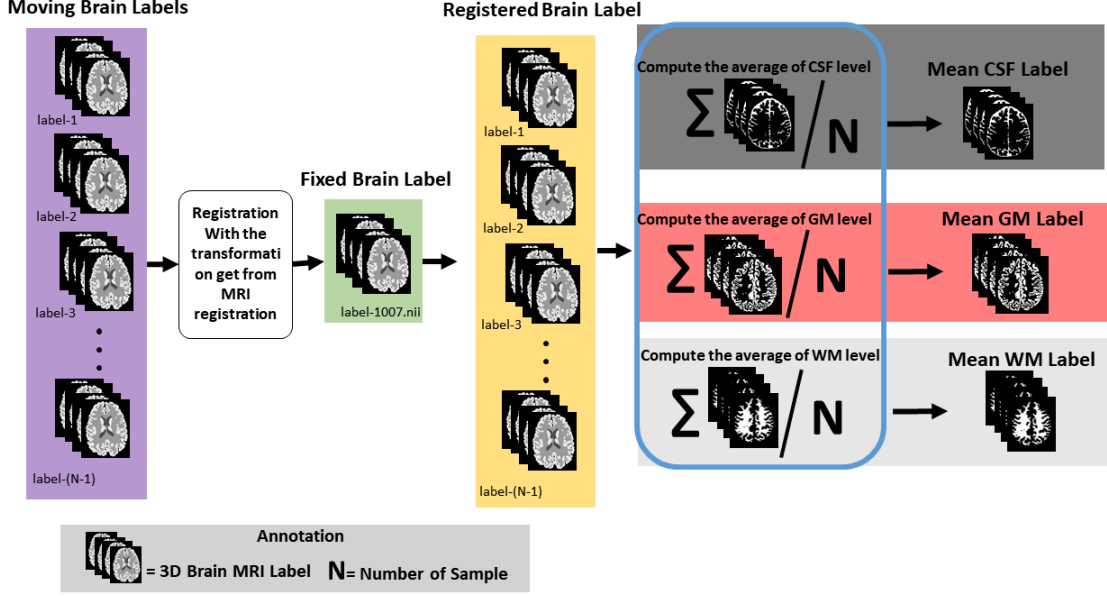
Moving Brain Labels

label-1

label-2

label-3

label-(N-1)

Registration With the transformation get from MRI registration

Fixed Brain Label

label-1007.nii

Registered Brain Label

label-1

label-2

label-3

label-(N-1)

Compute the average of CSF level

$\sum$ / N

Mean CSF Label

Compute the average of GM level

$\sum$ / N

Mean GM Label

Compute the average of WM level

$\sum$ / N

Mean WM Label

Annotation

= 3D Brain MRI Label N= Number of Sample